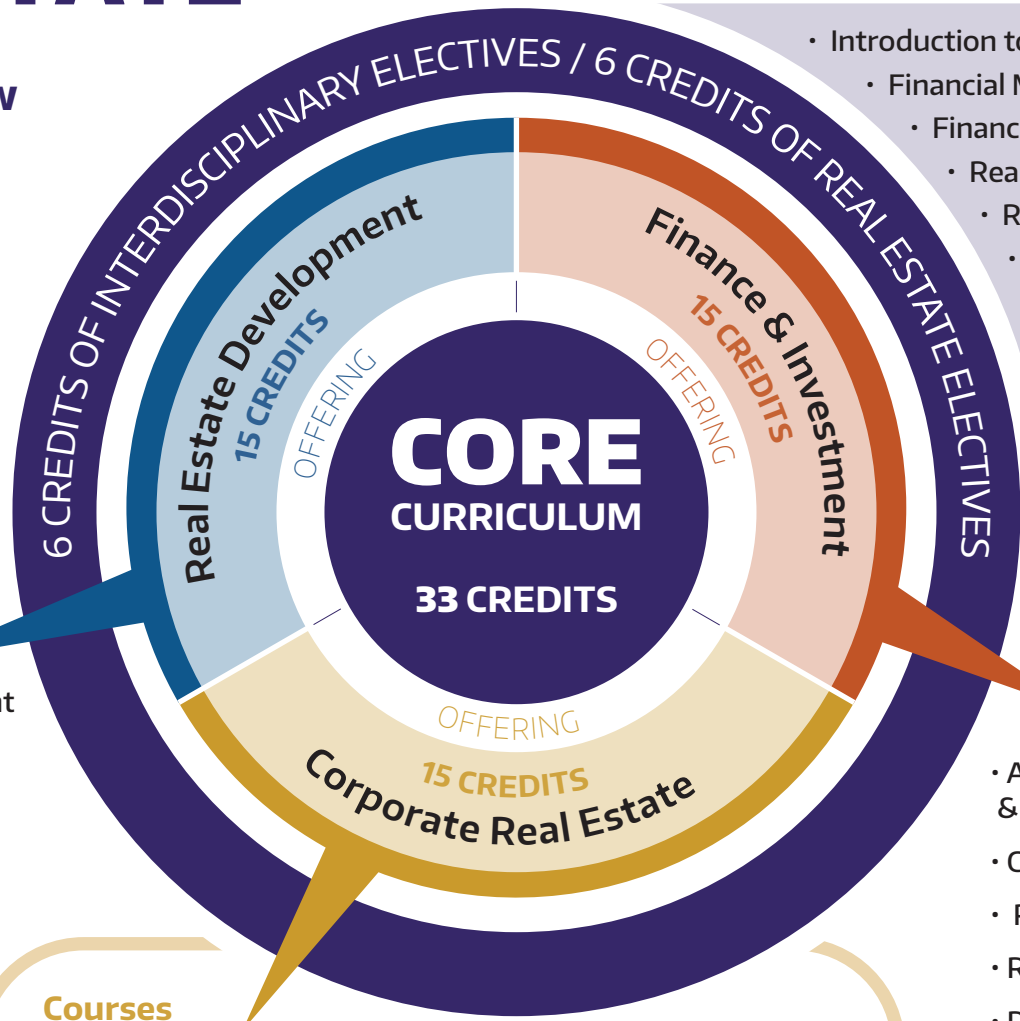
w

t

6 CREDITS OF INTERDISCIPLINARY ELECTIVES / 6 CREDITS OF REAL ESTATE ELECTIVES

• Introduction t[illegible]
• Financial M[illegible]
• Financ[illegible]
• Rea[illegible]
• R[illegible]
• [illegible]

Real Estate Development
15 CREDITS
OFFERING

Finance & Investment
15 CREDITS
OFFERING

CORE
CURRICULUM
33 CREDITS

OFFERING
15 CREDITS
Corporate Real Estate

• A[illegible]
&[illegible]
• C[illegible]
• F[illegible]
• R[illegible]
• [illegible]

Courses